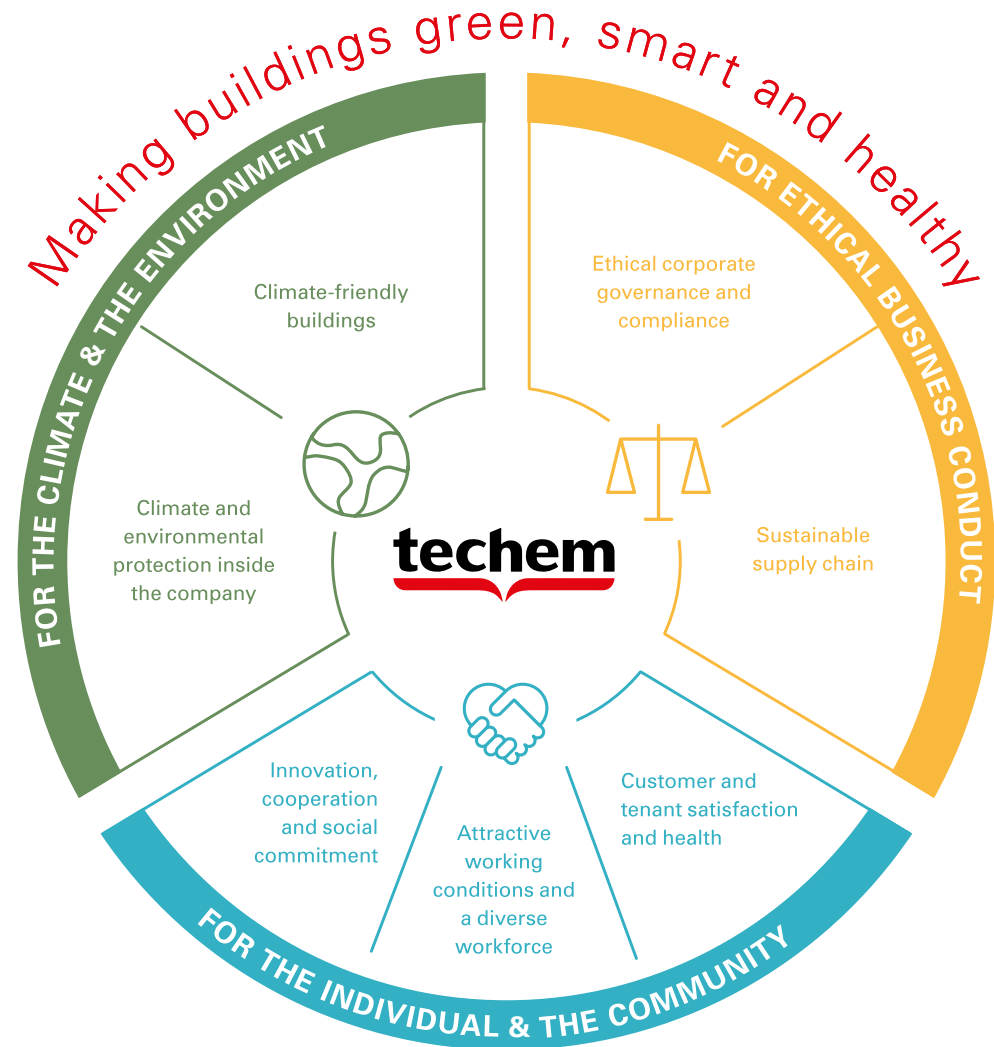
Making buildings green, smart and healthy

FOR THE CLIMATE & THE ENVIRONMENT

Climate-friendly buildings

Climate and environmental protection inside the company

FOR ETHICAL BUSINESS CONDUCT

Ethical corporate governance and compliance

Sustainable supply chain

techem

FOR THE INDIVIDUAL & THE COMMUNITY

Innovation, cooperation and social commitment

Attractive working conditions and a diverse workforce

Customer and tenant satisfaction and health